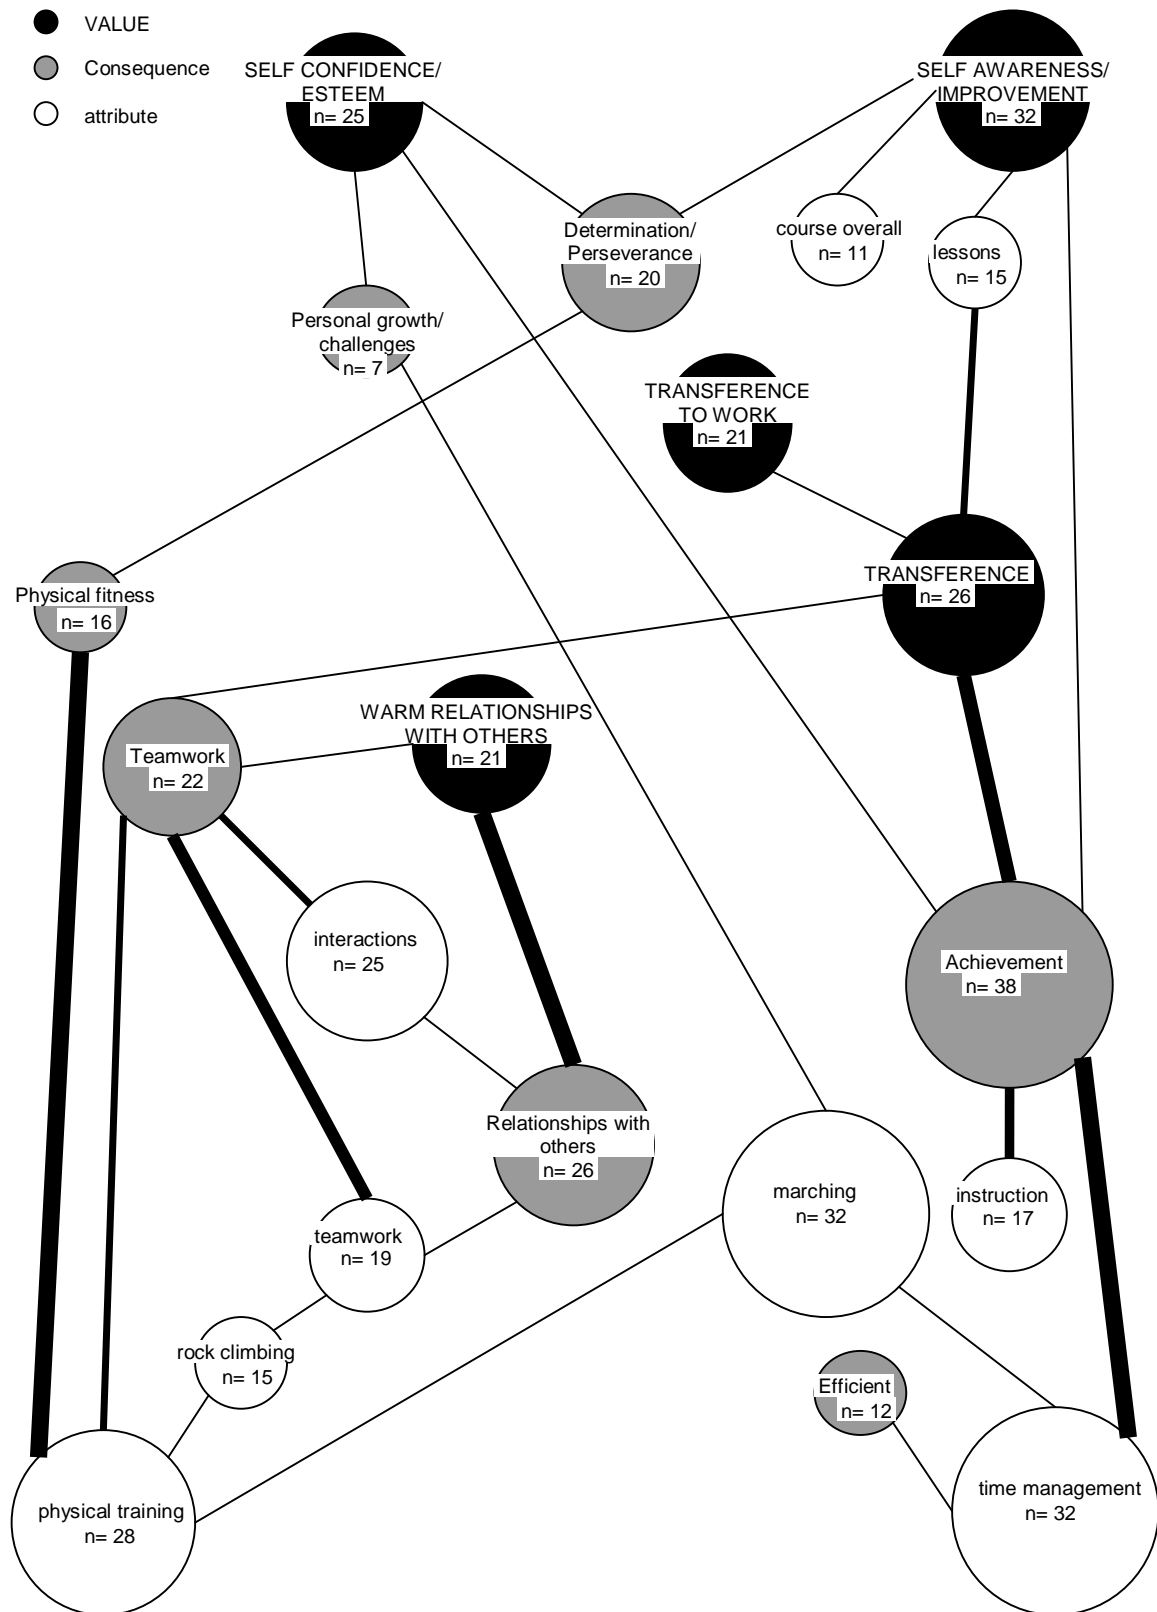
VALUE
Consequence
attribute

SELF CONFIDENCE/ ESTEEM n= 25

SELF AWARENESS/ IMPROVEMENT n= 32

Determination/ Perseverance n= 20

course overall n= 11

lessons n= 15

Personal growth/ challenges n= 7

TRANSFERENCE TO WORK n= 21

TRANSFERENCE n= 26

Physical fitness n= 16

WARM RELATIONSHIPS WITH OTHERS n= 21

Teamwork n= 22

interactions n= 25

Achievement n= 38

Relationships with others n= 26

marching n= 32

instruction n= 17

teamwork n= 19

rock climbing n= 15

Efficient n= 12

physical training n= 28

time management n= 32